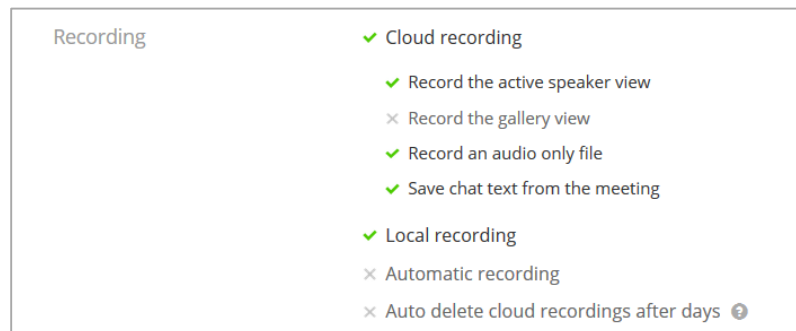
Recording

✔ Cloud recording

✔ Record the active speaker view

× Record the gallery view

✔ Record an audio only file

✔ Save chat text from the meeting

✔ Local recording

× Automatic recording

× Auto delete cloud recordings after days